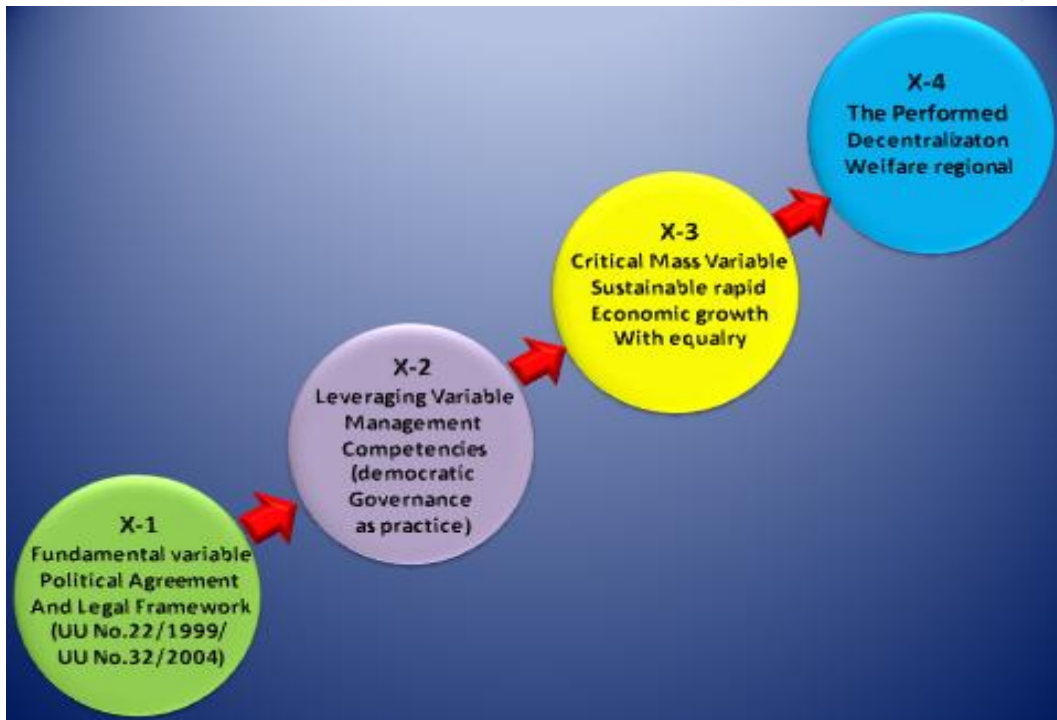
X-1
Fundamental variable
Political Agreement
And Legal Framework
(UU No.22/1999/
UU No.32/2004)

X-2
Leveraging Variable
Management
Competencies
(democratic
Governance
as practice)

X-3
Critical Mass Variable
Sustainable rapid
Economic growth
With equalry

X-4
The Performed
Decentralizaton
Welfare regional